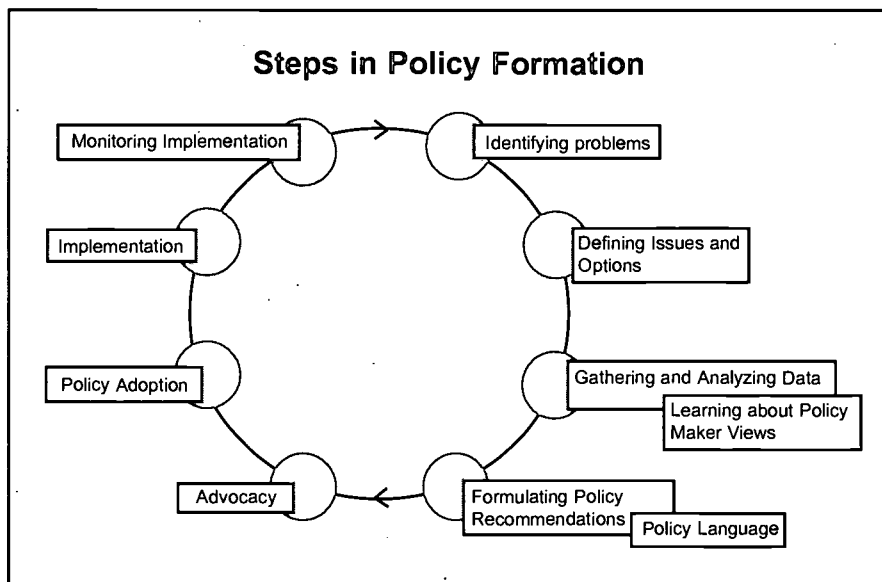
Steps in Policy Formation

Identifying problems

Defining Issues and Options

Gathering and Analyzing Data

Learning about Policy Maker Views

Formulating Policy Recommendations

Policy Language

Advocacy

Policy Adoption

Implementation

Monitoring Implementation